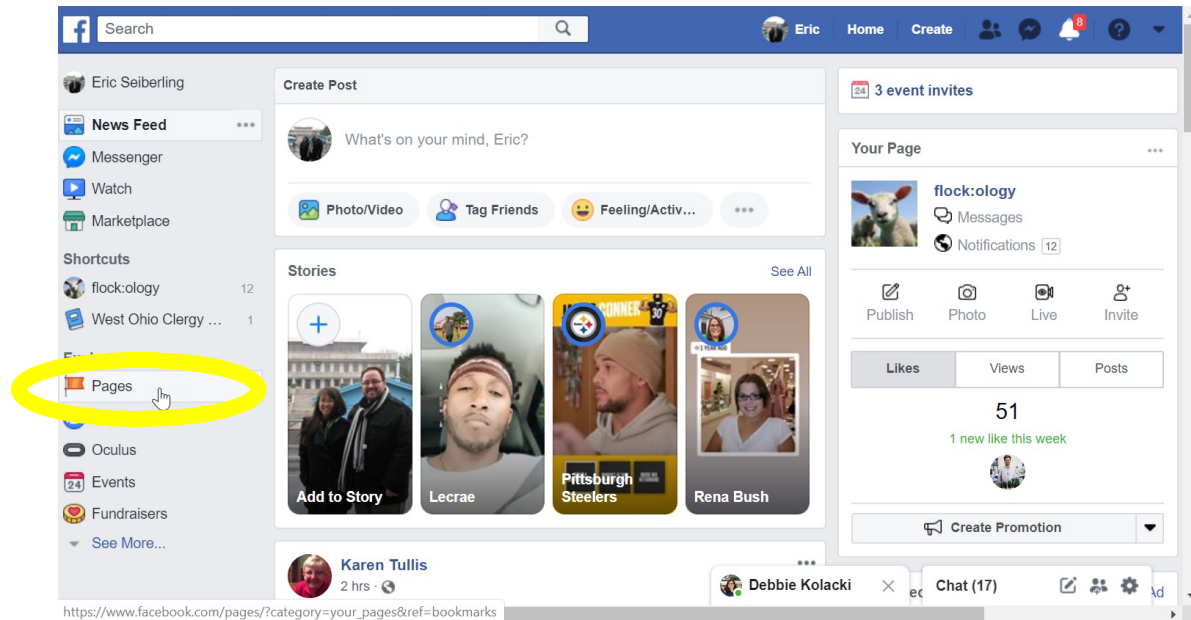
Search

Eric Home Create 8

Eric Seiberling
News Feed
Messenger
Watch
Marketplace
Shortcuts
flock:ology 12
West Ohio Clergy ... 1
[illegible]
Pages
Oculus
Events
Fundraisers
See More...

Create Post
What's on your mind, Eric?
Photo/Video
Tag Friends
Feeling/Activ...

Stories
See All
Add to Story
Lecrae
Pittsburgh Steelers
Rena Bush

Karen Tullis
2 hrs

3 event invites

Your Page
flock:ology
Messages
Notifications 12
Publish
Photo
Live
Invite
Likes
Views
Posts
51
1 new like this week
Create Promotion

Debbie Kolacki
Chat (17)

https://www.facebook.com/pages/?category=your_pages&ref=bookmarks